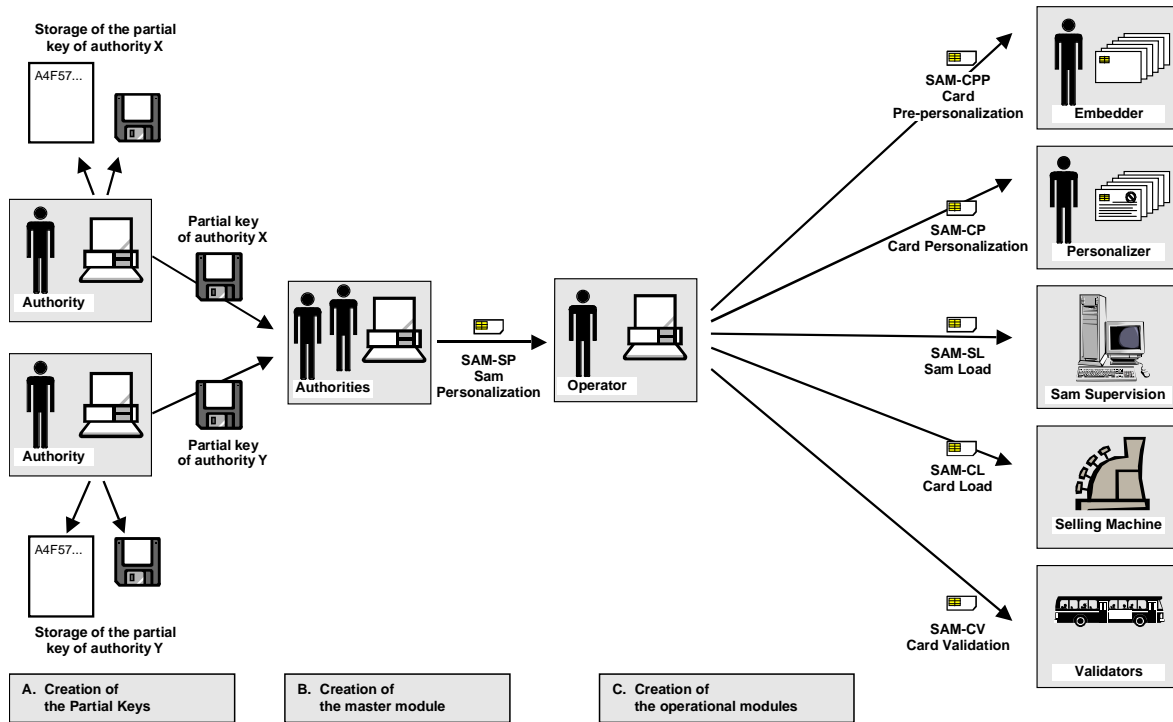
Storage of the partial key of authority X

A4F57...

Authority

Partial key of authority X

Authority

Partial key of authority Y

A4F57...

Storage of the partial key of authority Y

Authorities

SAM-SP
Sam
Personalization

Operator

SAM-CPP
Card
Pre-personalization

Embedder

SAM-CP
Card Personalization

Personalizer

SAM-SL
Sam Load

Sam Supervision

SAM-CL
Card Load

Selling Machine

SAM-CV
Card Validation

Validators

A. Creation of the Partial Keys

B. Creation of the master module

C. Creation of the operational modules